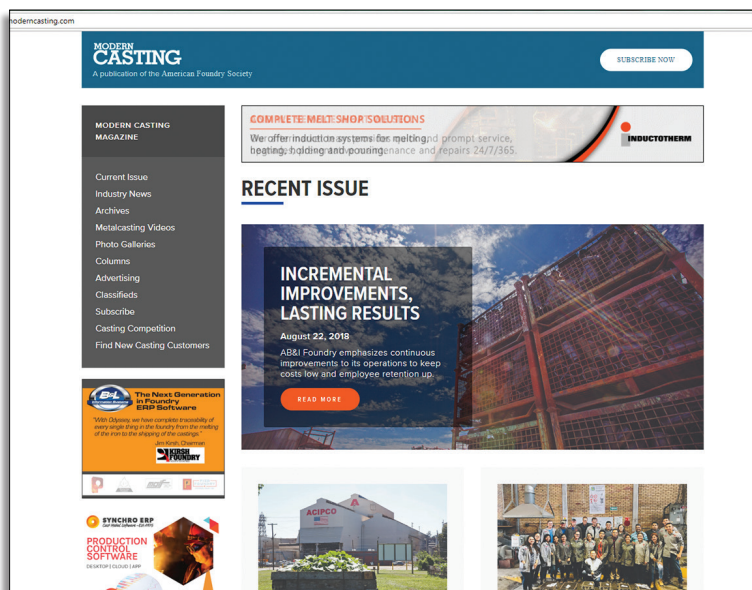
moderncasting.com

MODERN CASTING
A publication of the American Foundry Society

SUBSCRIBE NOW

MODERN CASTING MAGAZINE

Current Issue
Industry News
Archives
Metalcasting Videos
Photo Galleries
Columns
Advertising
Classifieds
Subscribe
Casting Competition
Find New Casting Customers

COMPLETE MELT SHOP SOLUTIONS
We offer induction systems for melting, heating, holding and pouring. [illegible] prompt service, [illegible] maintenance and repairs 24/7/365.

INDUCTOTHERM

RECENT ISSUE

INCREMENTAL IMPROVEMENTS, LASTING RESULTS

August 22, 2018

AB&I Foundry emphasizes continuous improvements to its operations to keep costs low and employee retention up.

READ MORE

B&L
The Next Generation in Foundry ERP Software
"With Odyssey, we have complete traceability of every single thing in the foundry from the melting of the iron to the shipping of the castings."
-Jim Kirsh, Chairman
KIRSH FOUNDRY

SYNCHRO ERP
PRODUCTION CONTROL SOFTWARE
DESKTOP | CLOUD | APP

ACIPCO